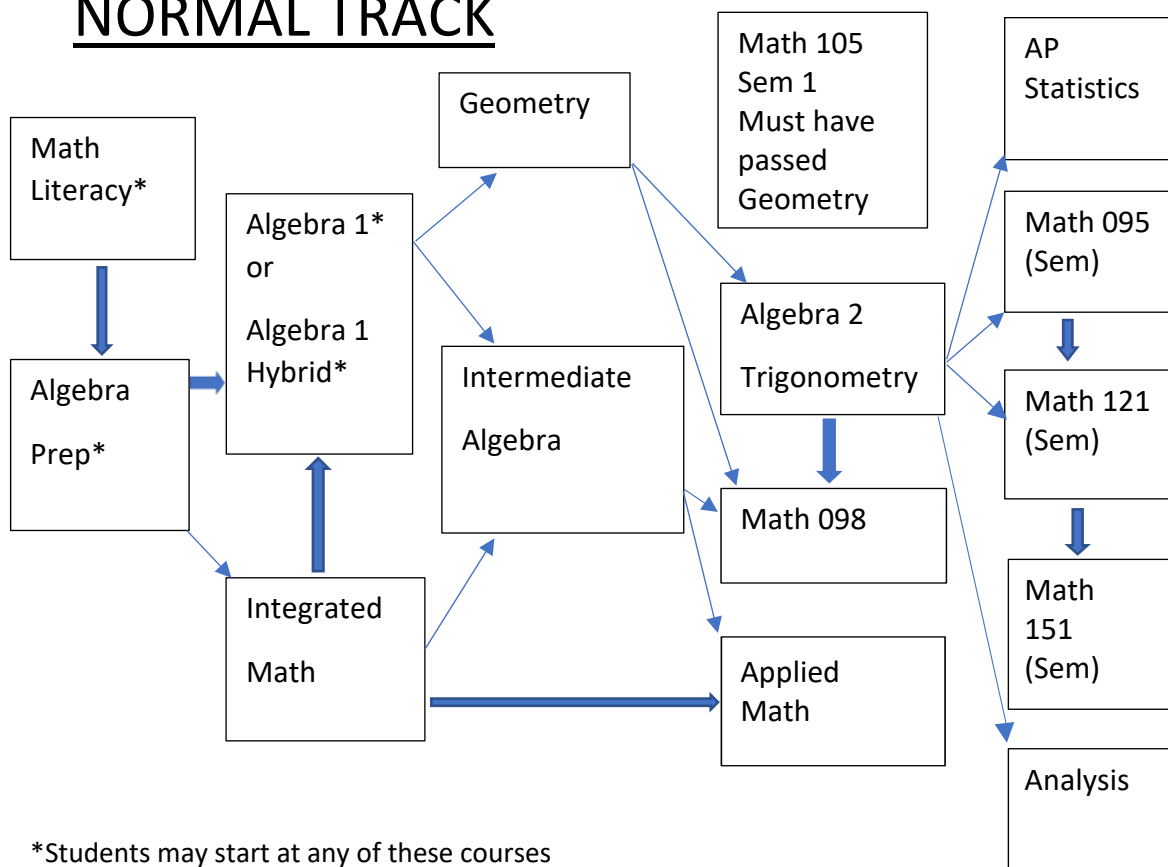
NORMAL TRACK

Math Literacy*

Algebra Prep*

Algebra 1* or Algebra 1 Hybrid*

Integrated Math

Geometry

Intermediate Algebra

Math 105 Sem 1 Must have passed Geometry

Algebra 2 Trigonometry

Math 098

Applied Math

AP Statistics

Math 095 (Sem)

Math 121 (Sem)

Math 151 (Sem)

Analysis

*Students may start at any of these courses